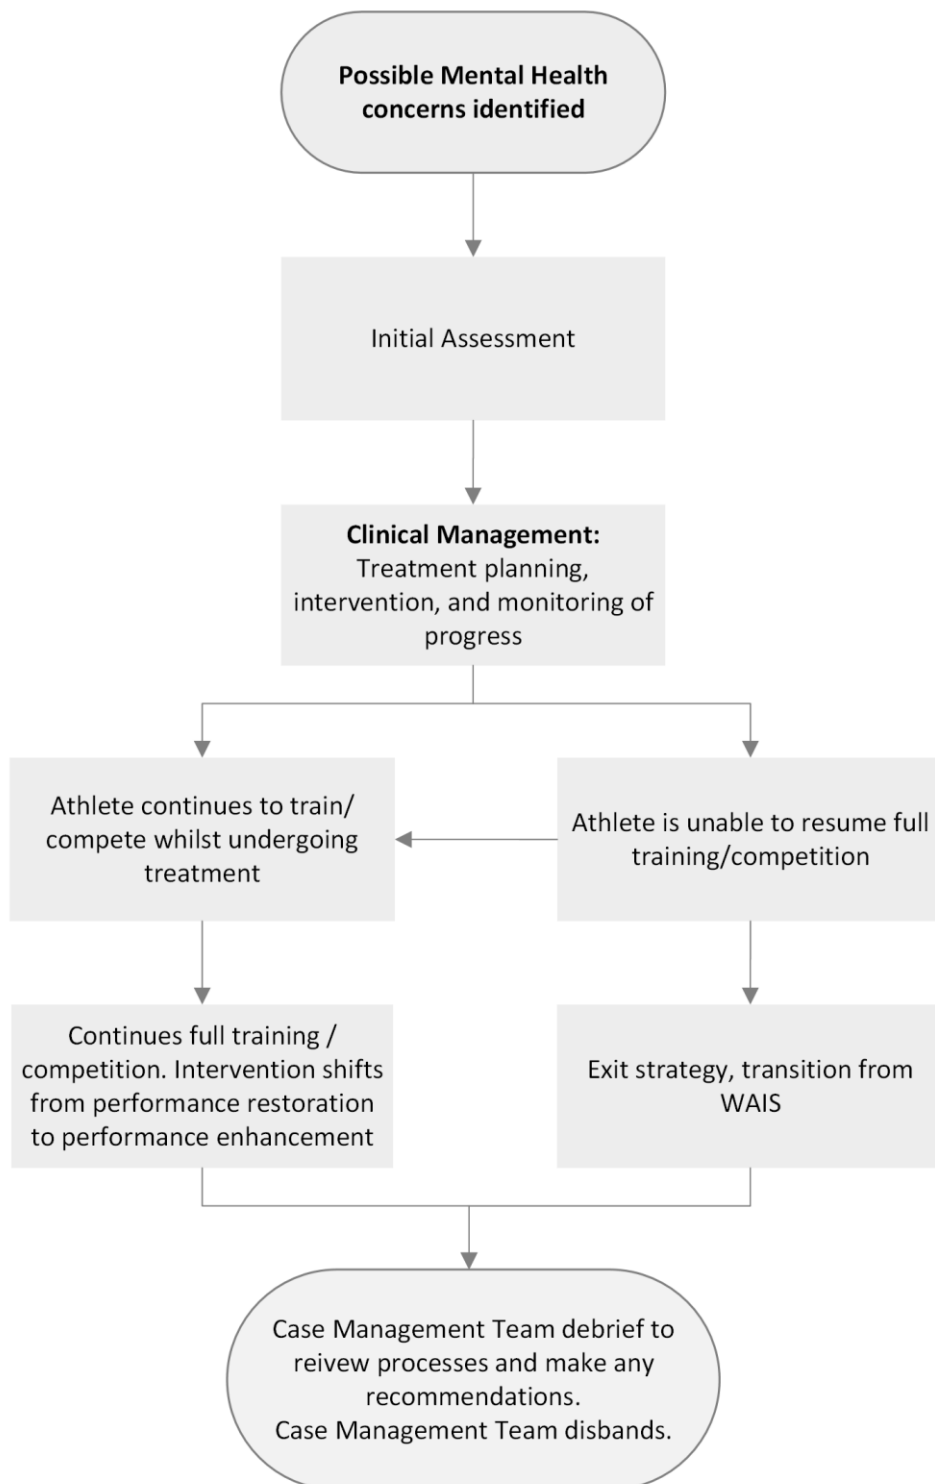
Possible Mental Health concerns identified

Initial Assessment

Clinical Management:
Treatment planning, intervention, and monitoring of progress

Athlete continues to train/ compete whilst undergoing treatment

Athlete is unable to resume full training/competition

Continues full training / competition. Intervention shifts from performance restoration to performance enhancement

Exit strategy, transition from WAIS

Case Management Team debrief to reivew processes and make any recommendations.
Case Management Team disbands.